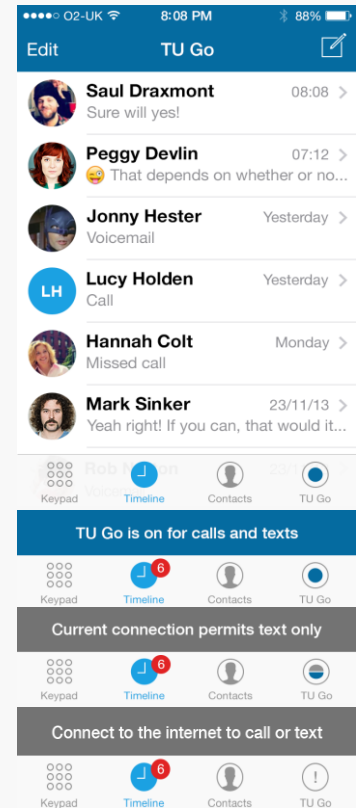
●●●●○ O2-UK 8:08 PM 88%

Edit TU Go

Saul Draxmont 08:08
Sure will yes!

Peggy Devlin 07:12
😜 That depends on whether or no...

Jonny Hester Yesterday
Voicemail

LH Lucy Holden Yesterday
Call

Hannah Colt Monday
Missed call

Mark Sinker 23/11/13
Yeah right! If you can, that would it...

Rob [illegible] 23/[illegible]
Voice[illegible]

Keypad Timeline Contacts TU Go

TU Go is on for calls and texts

Keypad 6 Timeline Contacts TU Go

Current connection permits text only

Keypad 6 Timeline Contacts TU Go

Connect to the internet to call or text

Keypad 6 Timeline Contacts TU Go